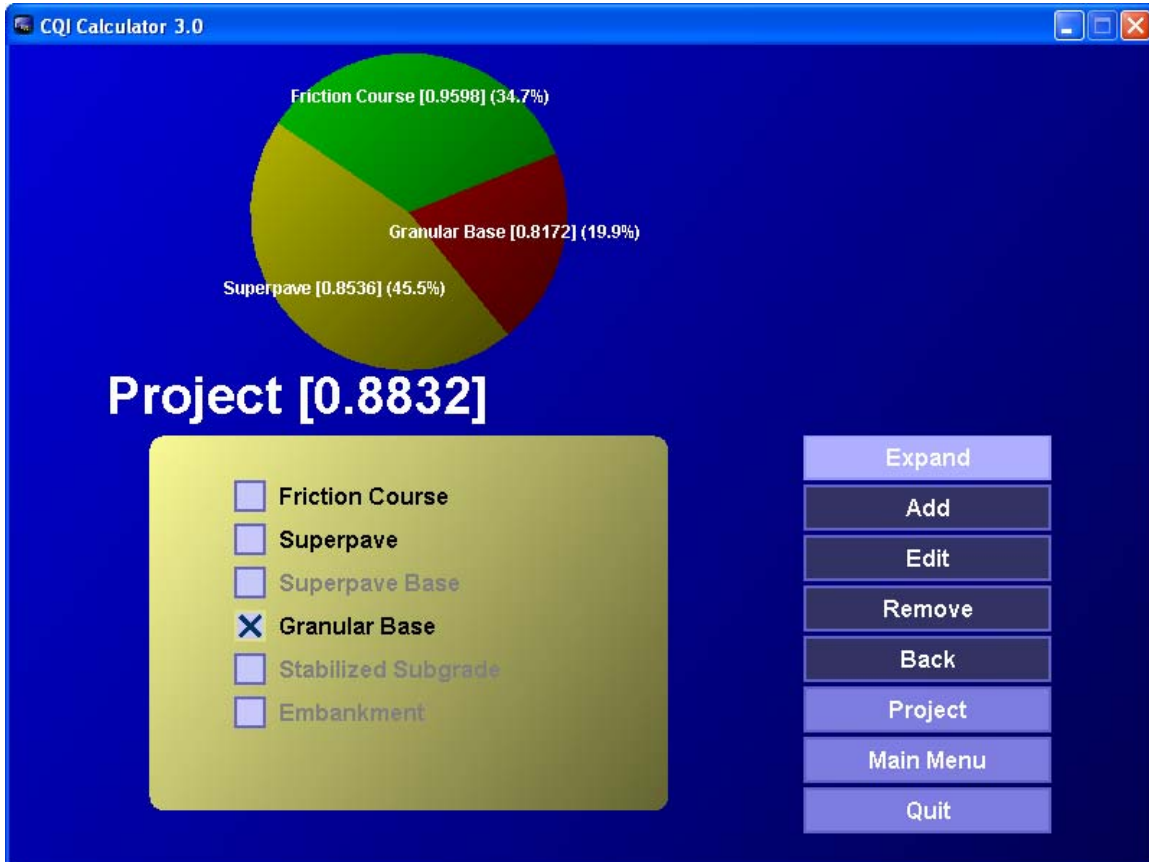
CQI Calculator 3.0

Friction Course [0.9598] (34.7%)

Granular Base [0.8172] (19.9%)

Superpave [0.8536] (45.5%)

Project [0.8832]

Friction Course
Superpave
Superpave Base
X Granular Base
Stabilized Subgrade
Embankment

Expand
Add
Edit
Remove
Back
Project
Main Menu
Quit